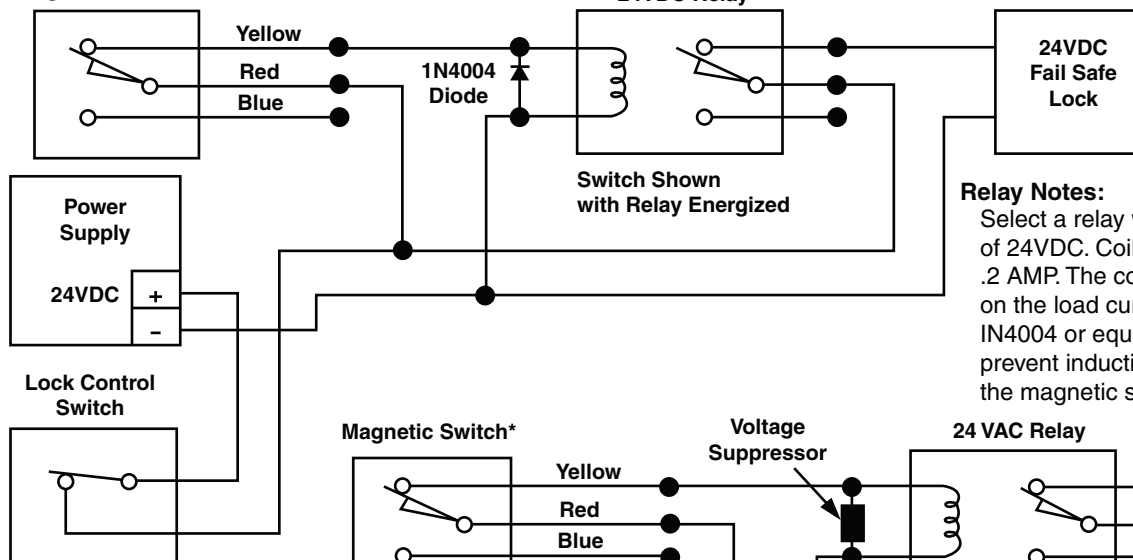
24VDC Relay

Yellow
Red
Blue

1N4004 Diode

24VDC Fail Safe Lock

Switch Shown with Relay Energized

Power Supply

24VDC
+
–

Relay Notes:
Select a relay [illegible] of 24VDC. Coi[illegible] .2 AMP. The co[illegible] on the load cu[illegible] IN4004 or equ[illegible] prevent inducti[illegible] the magnetic s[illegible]

Lock Control Switch

Magnetic Switch*

Voltage Suppressor

24 VAC Relay

Yellow
Red
Blue